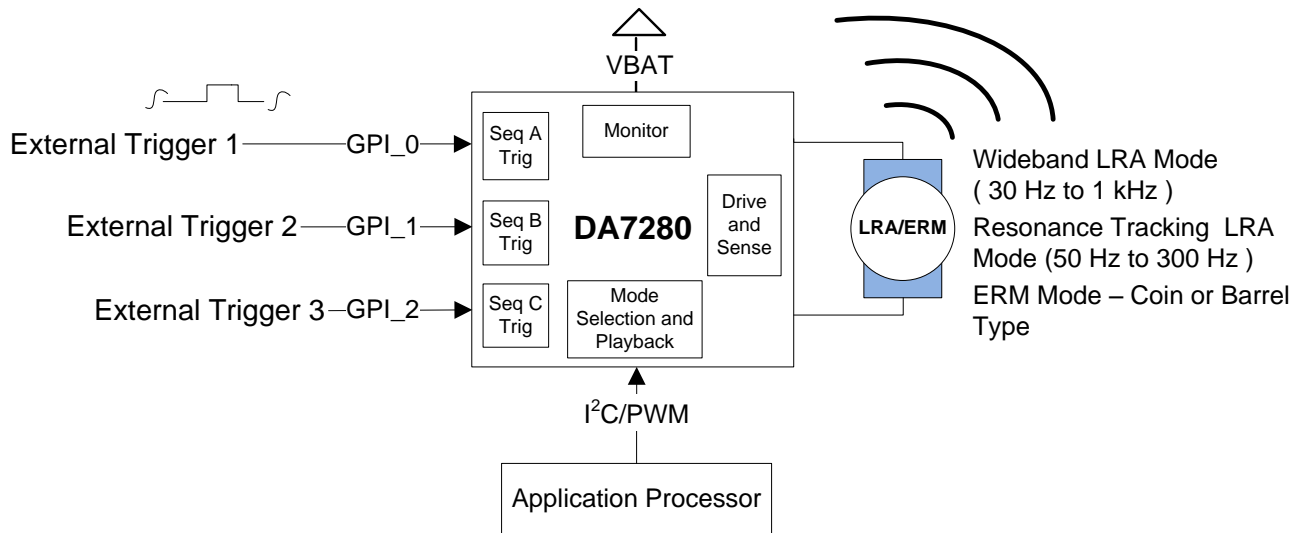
VBAT

External Trigger 1 GPI_0

External Trigger 2 GPI_1

External Trigger 3 GPI_2

Seq A Trig

Seq B Trig

Seq C Trig

Monitor

DA7280

Drive and Sense

Mode Selection and Playback

LRA/ERM

Wideband LRA Mode ( 30 Hz to 1 kHz )

Resonance Tracking LRA Mode (50 Hz to 300 Hz )

ERM Mode – Coin or Barrel Type

I$^2$C/PWM

Application Processor